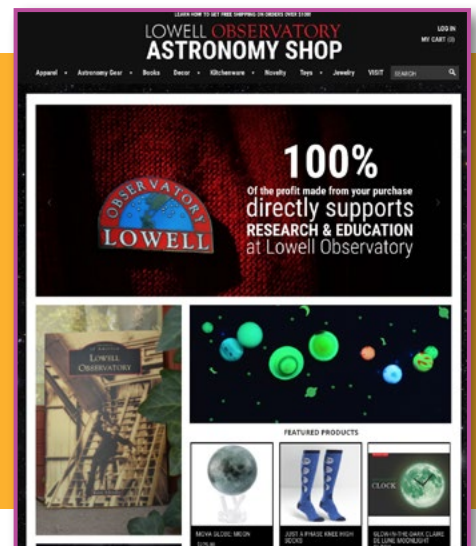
LEARN HOW TO GET FREE SHIPPING ON ORDERS OVER $100

LOWELL OBSERVATORY
ASTRONOMY SHOP

LOG IN
MY CART (0)

Apparel • Astronomy Gear • Books • Decor • Kitchenware • Novelty • Toys • Jewelry • VISIT

SEARCH

OBSERVATORY
LOWELL

100%
Of the profit made from your purchase
directly supports
RESEARCH & EDUCATION
at Lowell Observatory

LOWELL OBSERVATORY

FEATURED PRODUCTS

CLOCK

MOVA GLOBE: MOON
$75.00

JUST A PHASE KNEE HIGH SOCKS

GLOW-IN-THE-DARK CLAIRE DE LUNE MOONLIGHT